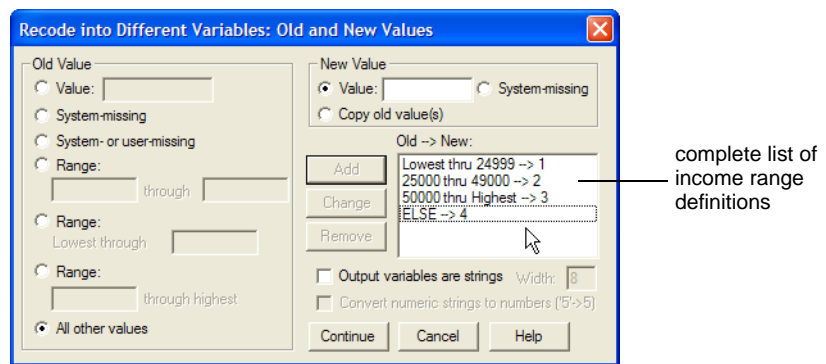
Recode into Different Variables: Old and New Values

Old Value

Value:

System-missing

System- or user-missing

Range:

through

Range:

Lowest through

Range:

through highest

All other values

New Value

Value:

System-missing

Copy old value(s)

Old --> New:

Add

Change

Remove

Lowest thru 24999 --> 1
25000 thru 49000 --> 2
50000 thru Highest --> 3
ELSE --> 4

Output variables are strings

Width: 8

Convert numeric strings to numbers ('5'->5)

Continue

Cancel

Help

complete list of income range definitions